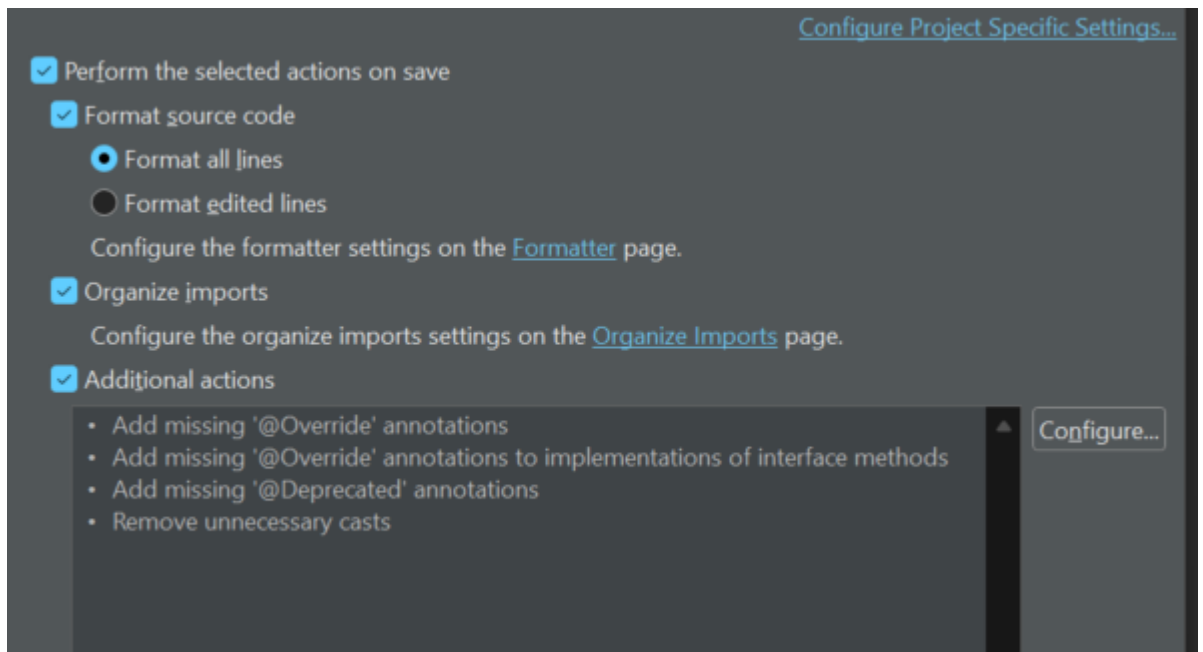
Configure Project Specific Settings...

Perform the selected actions on save

Format source code

Format all lines

Format edited lines

Configure the formatter settings on the Formatter page.

Organize imports

Configure the organize imports settings on the Organize Imports page.

Additional actions

• Add missing '@Override' annotations
• Add missing '@Override' annotations to implementations of interface methods
• Add missing '@Deprecated' annotations
• Remove unnecessary casts

Configure...